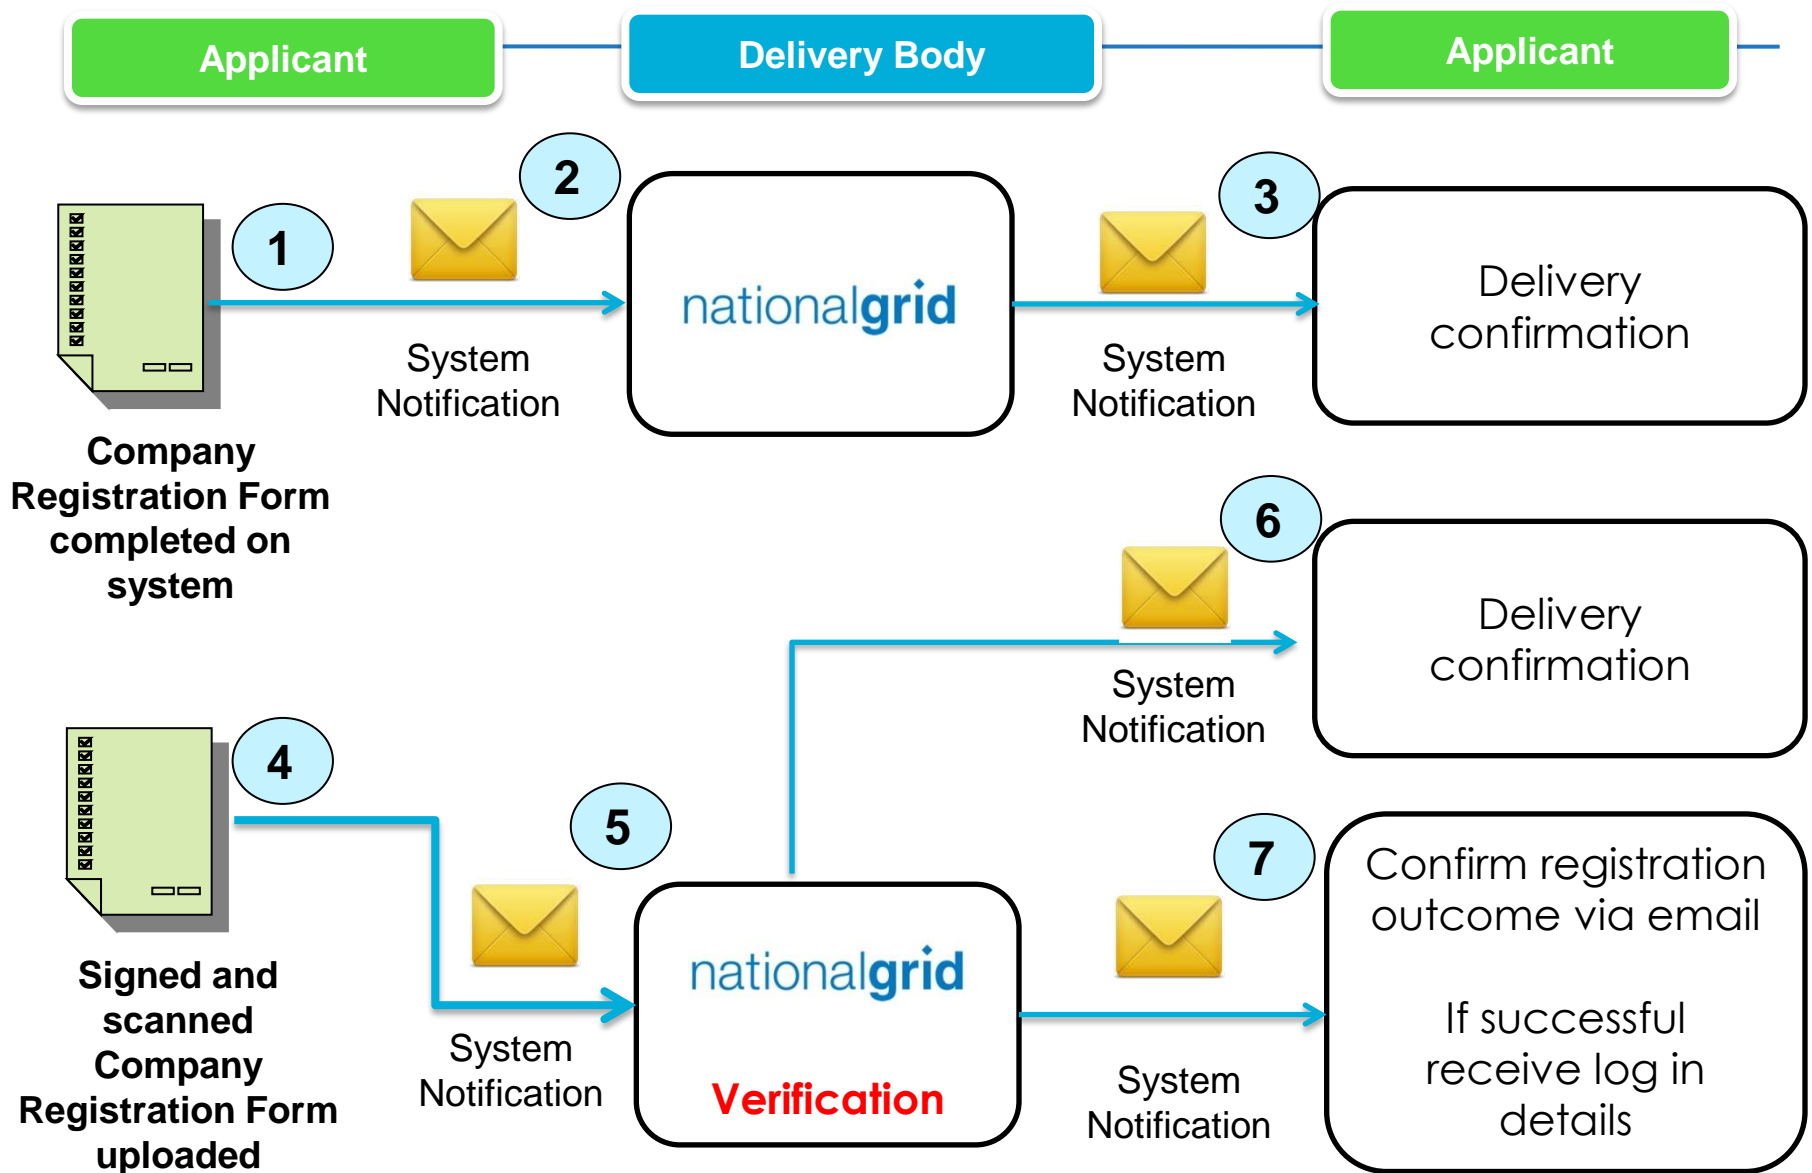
Applicant

Delivery Body

Applicant

1

2

System Notification

nationalgrid

3

System Notification

Delivery confirmation

Company Registration Form completed on system

6

Delivery confirmation

System Notification

4

5

Signed and scanned Company Registration Form uploaded

System Notification

nationalgrid

Verification

7

System Notification

Confirm registration outcome via email

If successful receive log in details